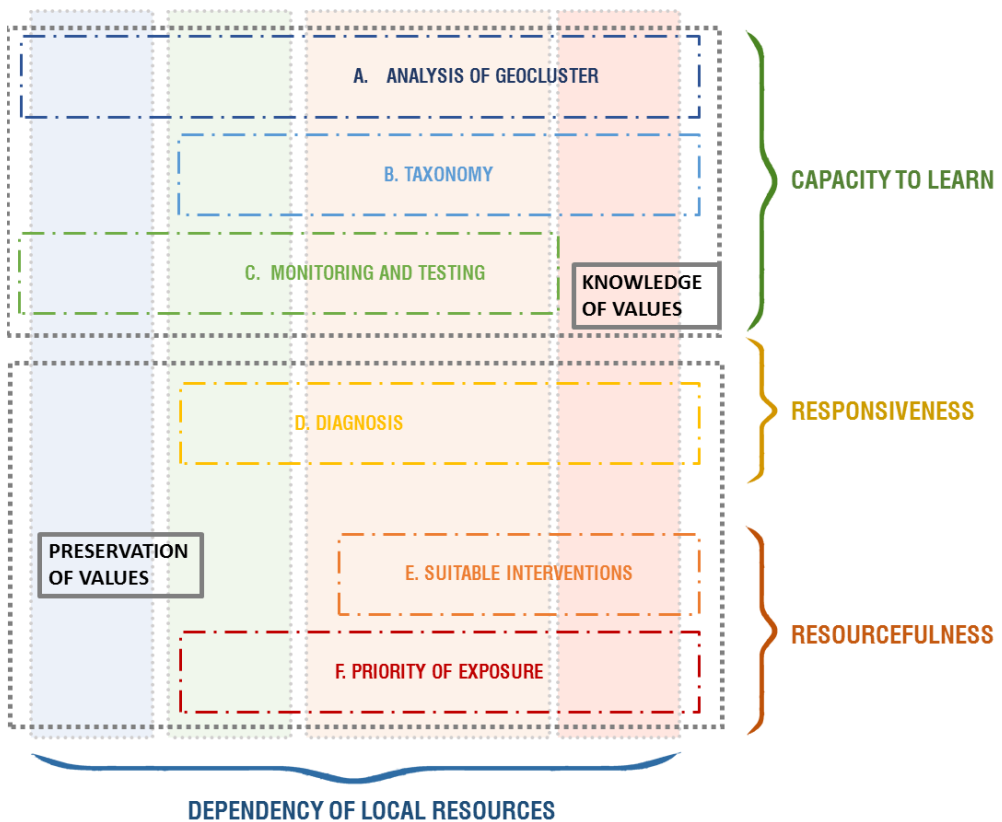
A. ANALYSIS OF GEOCLUSTER

B. TAXONOMY

C. MONITORING AND TESTING

KNOWLEDGE OF VALUES

CAPACITY TO LEARN

D. DIAGNOSIS

RESPONSIVENESS

PRESERVATION OF VALUES

E. SUITABLE INTERVENTIONS

F. PRIORITY OF EXPOSURE

RESOURCEFULNESS

DEPENDENCY OF LOCAL RESOURCES